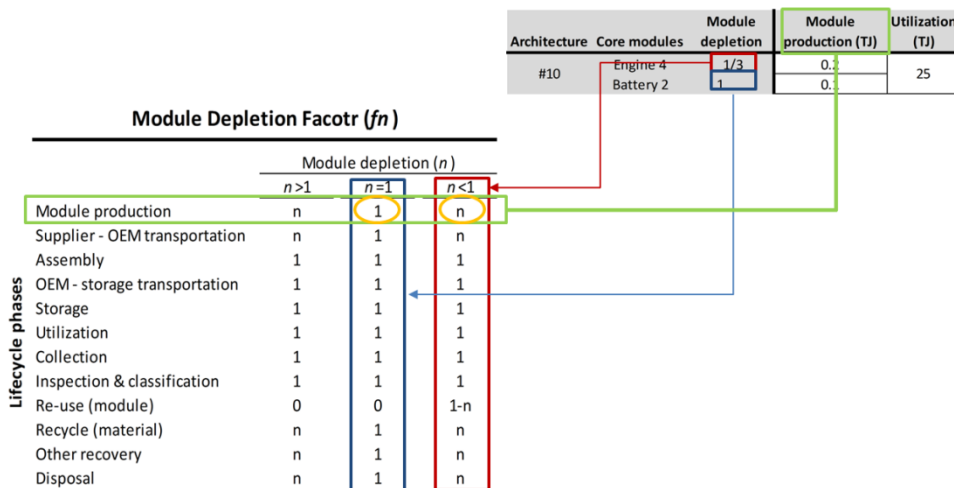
| Architecture | Core modules | Module depletion | Module production (TJ) | Utilization (TJ) |
|---|---|---|---|---|
| #10 | Engine 4 | 1/3 | 0.2 | 25 |
| | Battery 2 | 1 | 0.1 | |

Module Depletion Facotr (*fn*)

| | Module depletion (*n*) | | |
|---|---|---|---|
| | *n* >1 | *n* =1 | *n* <1 |
| Module production | n | 1 | n |
| Supplier - OEM transportation | n | 1 | n |
| Assembly | 1 | 1 | 1 |
| OEM - storage transportation | 1 | 1 | 1 |
| Storage | 1 | 1 | 1 |
| Utilization | 1 | 1 | 1 |
| Collection | 1 | 1 | 1 |
| Inspection & classification | 1 | 1 | 1 |
| Re-use (module) | 0 | 0 | 1-n |
| Recycle (material) | n | 1 | n |
| Other recovery | n | 1 | n |
| Disposal | n | 1 | n |

Lifecycle phases